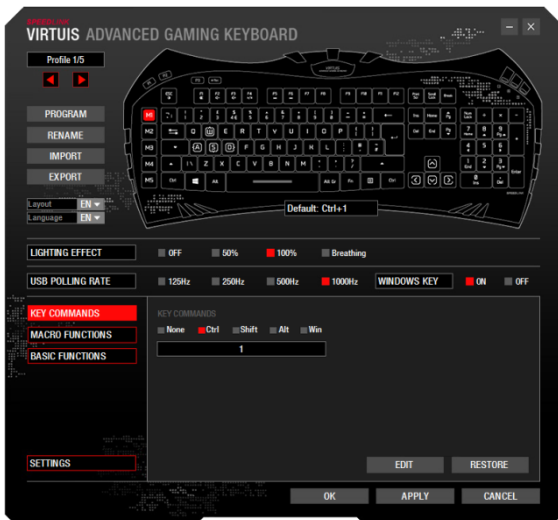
SPEEDLINK

VIRTUIS ADVANCED GAMING KEYBOARD

Profile 1/5

PROGRAM

RENAME

IMPORT

EXPORT

Layout EN

Language EN

M1

M2

M3

M4

M5

Default: Ctrl+1

LIGHTING EFFECT

OFF

50%

100%

Breathing

USB POLLING RATE

125Hz

250Hz

500Hz

1000Hz

WINDOWS KEY

ON

OFF

KEY COMMANDS

MACRO FUNCTIONS

BASIC FUNCTIONS

KEY COMMANDS

None

Ctrl

Shift

Alt

Win

1

SETTINGS

EDIT

RESTORE

OK

APPLY

CANCEL